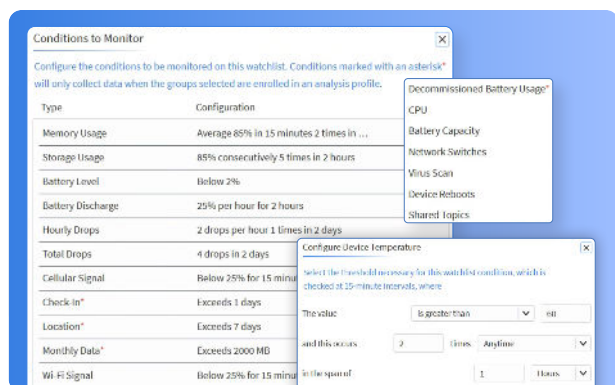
Conditions to Monitor

Configure the conditions to be monitored on this watchlist. Conditions marked with an asterisk* will only collect data when the groups selected are enrolled in an analysis profile.

| Type | Configuration |
|---|---|
| Memory Usage | Average 85% in 15 minutes 2 times in ... |
| Storage Usage | 85% consecutively 5 times in 2 hours |
| Battery Level | Below 2% |
| Battery Discharge | 25% per hour for 2 hours |
| Hourly Drops | 2 drops per hour 1 times in 2 days |
| Total Drops | 4 drops in 2 days |
| Cellular Signal | Below 25% for 15 minu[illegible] |
| Check-In* | Exceeds 1 days |
| Location* | Exceeds 7 days |
| Monthly Data* | Exceeds 2000 MB |
| Wi-Fi Signal | Below 25% for 15 minu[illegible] |

Decommissioned Battery Usage*
CPU
Battery Capacity
Network Switches
Virus Scan
Device Reboots
Shared Topics

Configure Device Temperature

Select the threshold necessary for this watchlist condition, which is checked at 15-minute intervals, where

The value | is greater than | 60

and this occurs | 2 | times | Anytime

in the span of | 1 | Hours